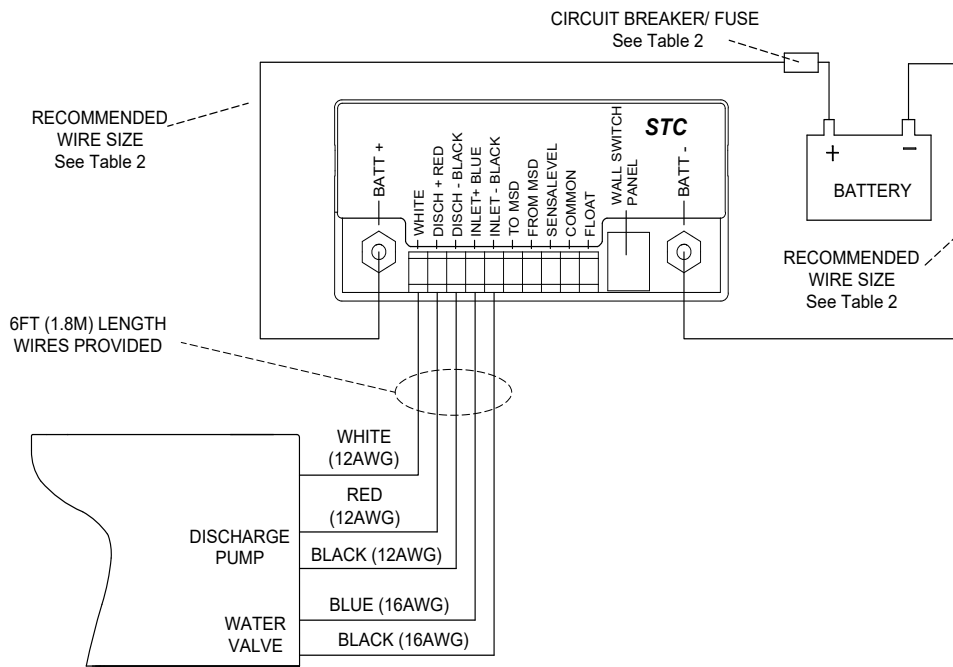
CIRCUIT BREAKER/ FUSE
See Table 2

RECOMMENDED
WIRE SIZE
See Table 2

STC

BATT +

WHITE
DISCH + RED
DISCH - BLACK
INLET+ BLUE
INLET - BLACK
TO MSD
FROM MSD
SENSALEVEL
COMMON
FLOAT

WALL SWITCH
PANEL

BATT -

+
−
BATTERY

RECOMMENDED
WIRE SIZE
See Table 2

6FT (1.8M) LENGTH
WIRES PROVIDED

WHITE
(12AWG)

RED
(12AWG)

DISCHARGE
PUMP

BLACK (12AWG)

BLUE (16AWG)

WATER
VALVE

BLACK (16AWG)